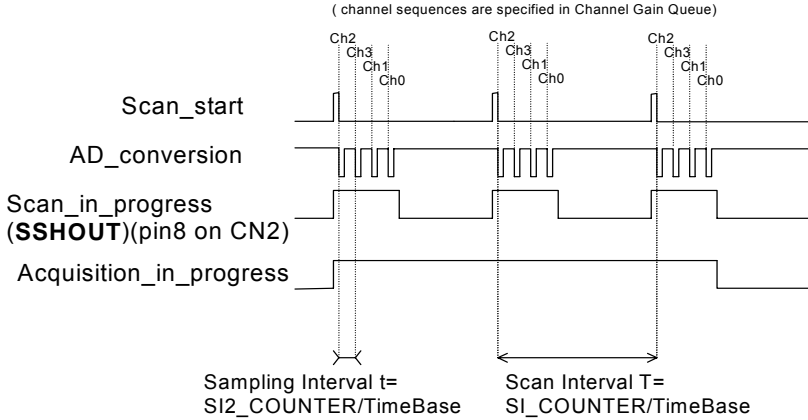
( channel sequences are specified in Channel Gain Queue)

Ch2 Ch3 Ch1 Ch0
Ch2 Ch3 Ch1 Ch0
Ch2 Ch3 Ch1 Ch0

Scan_start

AD_conversion

Scan_in_progress
(**SSHOUT**)(pin8 on CN2)

Acquisition_in_progress

Sampling Interval t=
SI2_COUNTER/TimeBase

Scan Interval T=
SI_COUNTER/TimeBase